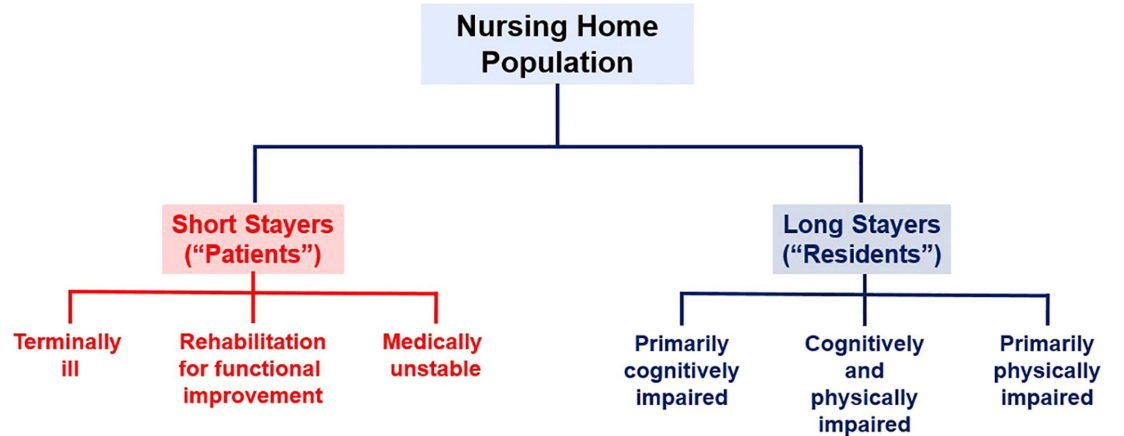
Nursing Home Population

Short Stayers (“Patients”)

Long Stayers (“Residents”)

Terminally ill

Rehabilitation for functional improvement

Medically unstable

Primarily cognitively impaired

Cognitively and physically impaired

Primarily physically impaired